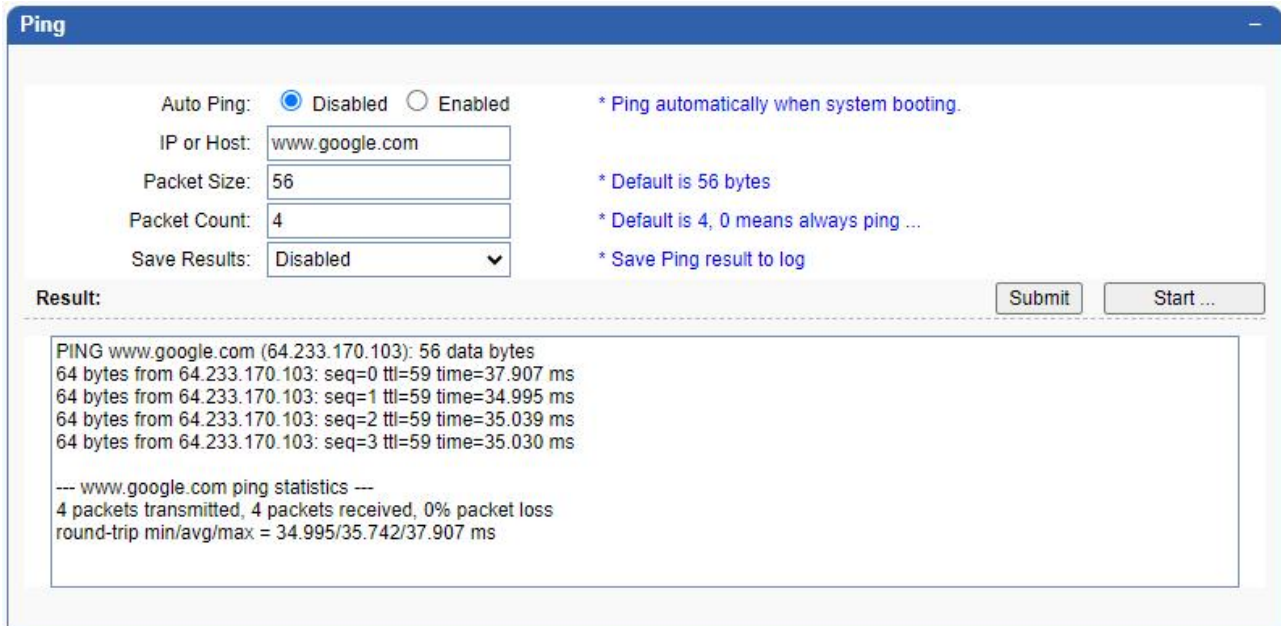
Ping

–

Auto Ping: Disabled Enabled

* Ping automatically when system booting.

IP or Host: www.google.com

Packet Size: 56

* Default is 56 bytes

Packet Count: 4

* Default is 4, 0 means always ping ...

Save Results: Disabled

* Save Ping result to log

Result:

Submit

Start ...

PING www.google.com (64.233.170.103): 56 data bytes
64 bytes from 64.233.170.103: seq=0 ttl=59 time=37.907 ms
64 bytes from 64.233.170.103: seq=1 ttl=59 time=34.995 ms
64 bytes from 64.233.170.103: seq=2 ttl=59 time=35.039 ms
64 bytes from 64.233.170.103: seq=3 ttl=59 time=35.030 ms

--- www.google.com ping statistics ---
4 packets transmitted, 4 packets received, 0% packet loss
round-trip min/avg/max = 34.995/35.742/37.907 ms